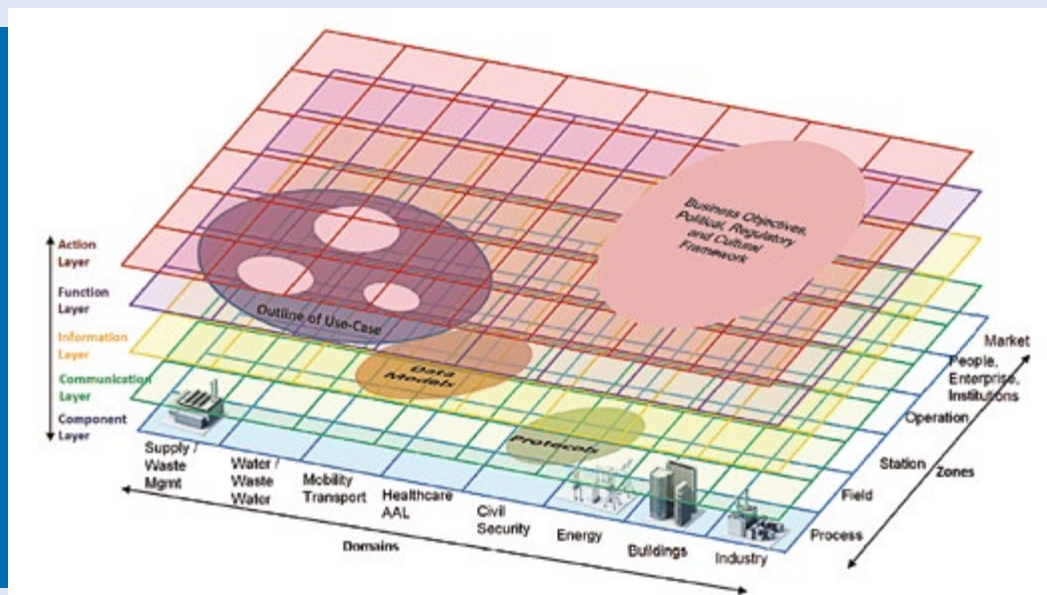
Action Layer

Function Layer

Information Layer

Communication Layer

Component Layer

Business Objectives, Political, Regulatory and Cultural Framework

Outline of Use-Case

Data Models

Protocols

Supply / Waste Mgmt

Water / Waste Water

Mobility Transport

Healthcare AAL

Civil Security

Energy

Buildings

Industry

Domains

Market

People, Enterprise, Institutions

Operation

Station

Field

Process

Zones